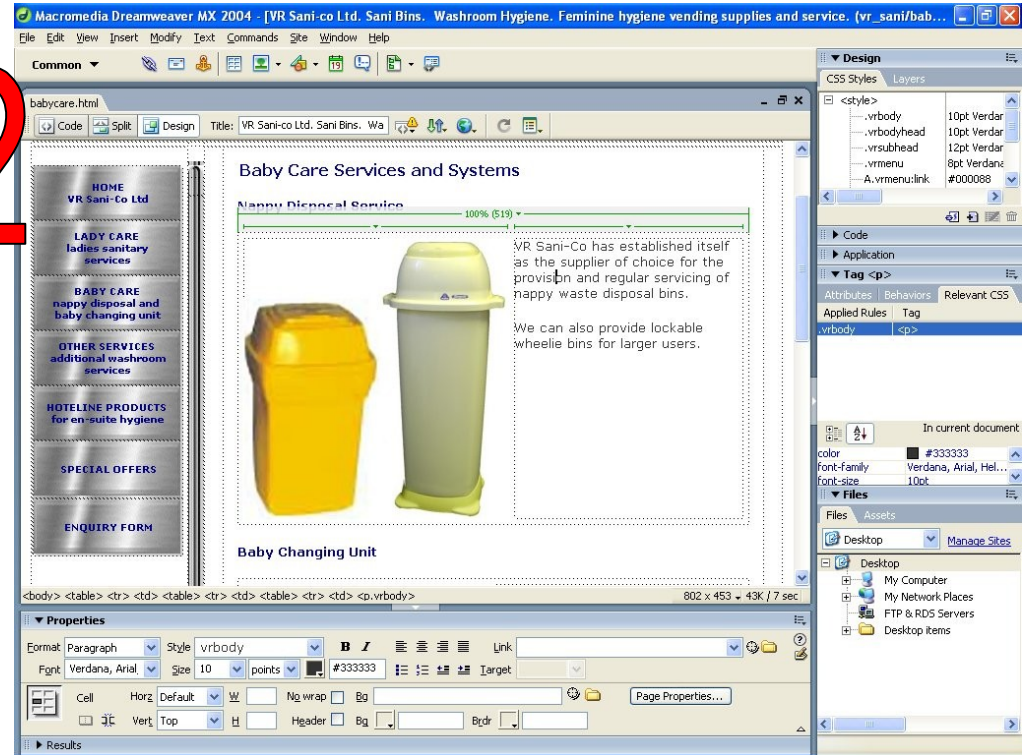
Macromedia Dreamweaver MX 2004 - [VR Sani-co Ltd. Sani Bins. Washroom Hygiene. Feminine hygiene vending supplies and service. (vr_sani/bab...

File Edit View Insert Modify Text Commands Site Window Help

Common ▼

babycare.html

Code Split Design Title: VR Sani-co Ltd. Sani Bins. Wa

HOME
VR Sani-Co Ltd

LADY CARE
ladies sanitary services

BABY CARE
nappy disposal and baby changing unit

OTHER SERVICES
additional washroom services

HOTELINE PRODUCTS
for en-suite hygiene

SPECIAL OFFERS

ENQUIRY FORM

Baby Care Services and Systems

Nappy Disposal Service

100% (519)

VR Sani-Co has established itself as the supplier of choice for the provision and regular servicing of nappy waste disposal bins.

We can also provide lockable wheelie bins for larger users.

Baby Changing Unit

<body> <table> <tr> <td> <table> <tr> <td> <table> <tr> <td> <p.vrbody>

802 x 453 ↓ 43K / 7 sec

▼ Properties

Format Paragraph Style vrbody B I Link

Font Verdana, Arial Size 10 points #333333 Target

Cell Horz Default W No wrap Bg Page Properties...

Vert Top H Header Bg Brdr

▶ Results

▼ Design

CSS Styles Layers

<style>
.vrbody 10pt Verdar
.vrbodyhead 10pt Verdar
.vrsubhead 12pt Verdar
.vrmenu 8pt Verdana
A.vrmenu:link #000088

▶ Code

▶ Application

▼ Tag <p>

Attributes Behaviors Relevant CSS

Applied Rules Tag
.vrbody <p>

In current document

color #333333
font-family Verdana, Arial, Hel...
font-size 10pt

▼ Files

Files Assets

Desktop Manage Sites

Desktop
My Computer
My Network Places
FTP & RDS Servers
Desktop items